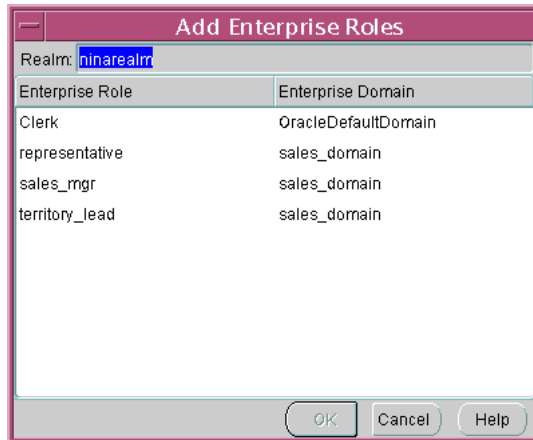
Add Enterprise Roles

Realm: ninarealm

| Enterprise Role | Enterprise Domain |
|---|---|
| Clerk | OracleDefaultDomain |
| representative | sales_domain |
| sales_mgr | sales_domain |
| territory_lead | sales_domain |

OK Cancel Help